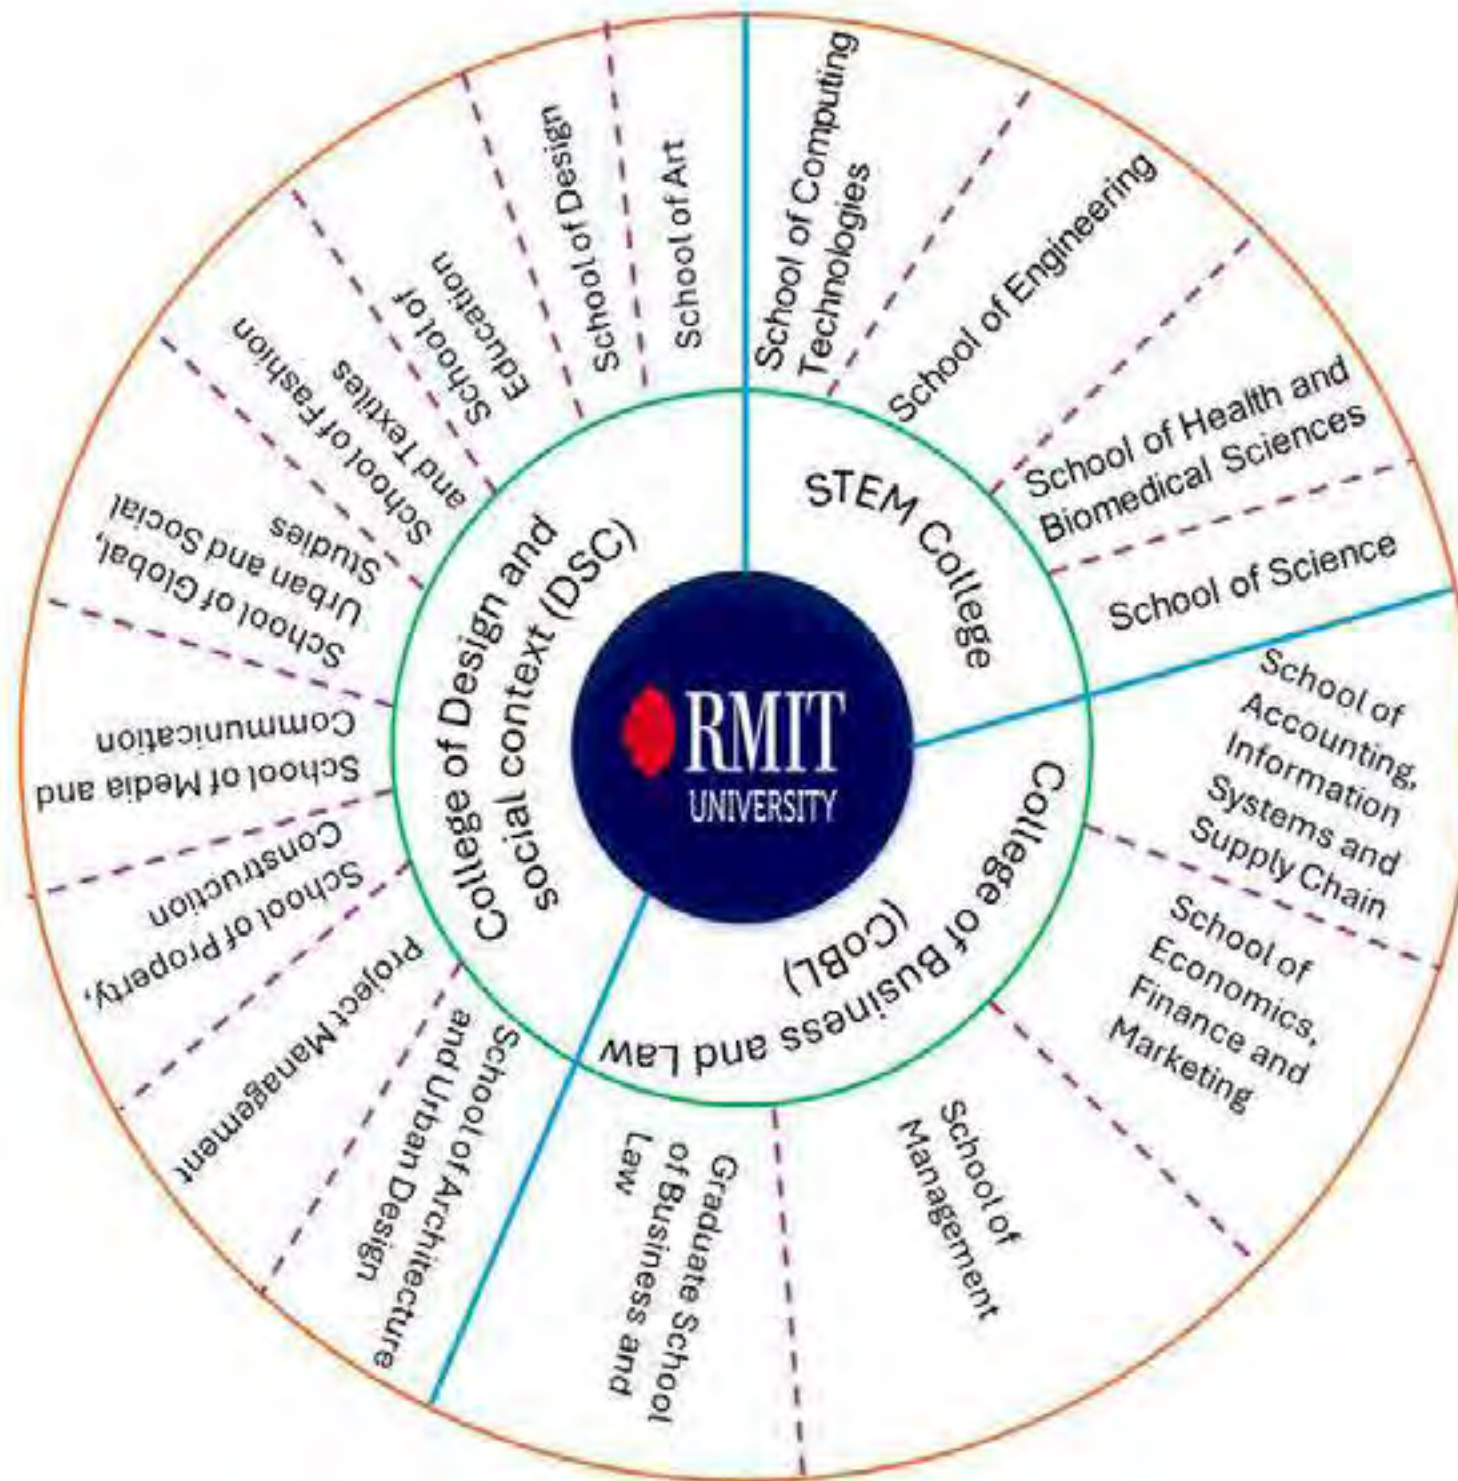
RMIT
UNIVERSITY

STEM College

School of Computing Technologies

School of Engineering

School of Health and Biomedical Sciences

School of Science

College of Business and Law (CoBL)

School of Accounting, Information Systems and Supply Chain

School of Economics, Finance and Marketing

School of Management

Graduate School of Business and Law

College of Design and social context (DSC)

School of Architecture and Urban Design

Project Management

School of Property, Construction

School of Media and Communication

School of Global, Urban and Social Studies

School of Fashion and Textiles

School of Education

School of Design

School of Art